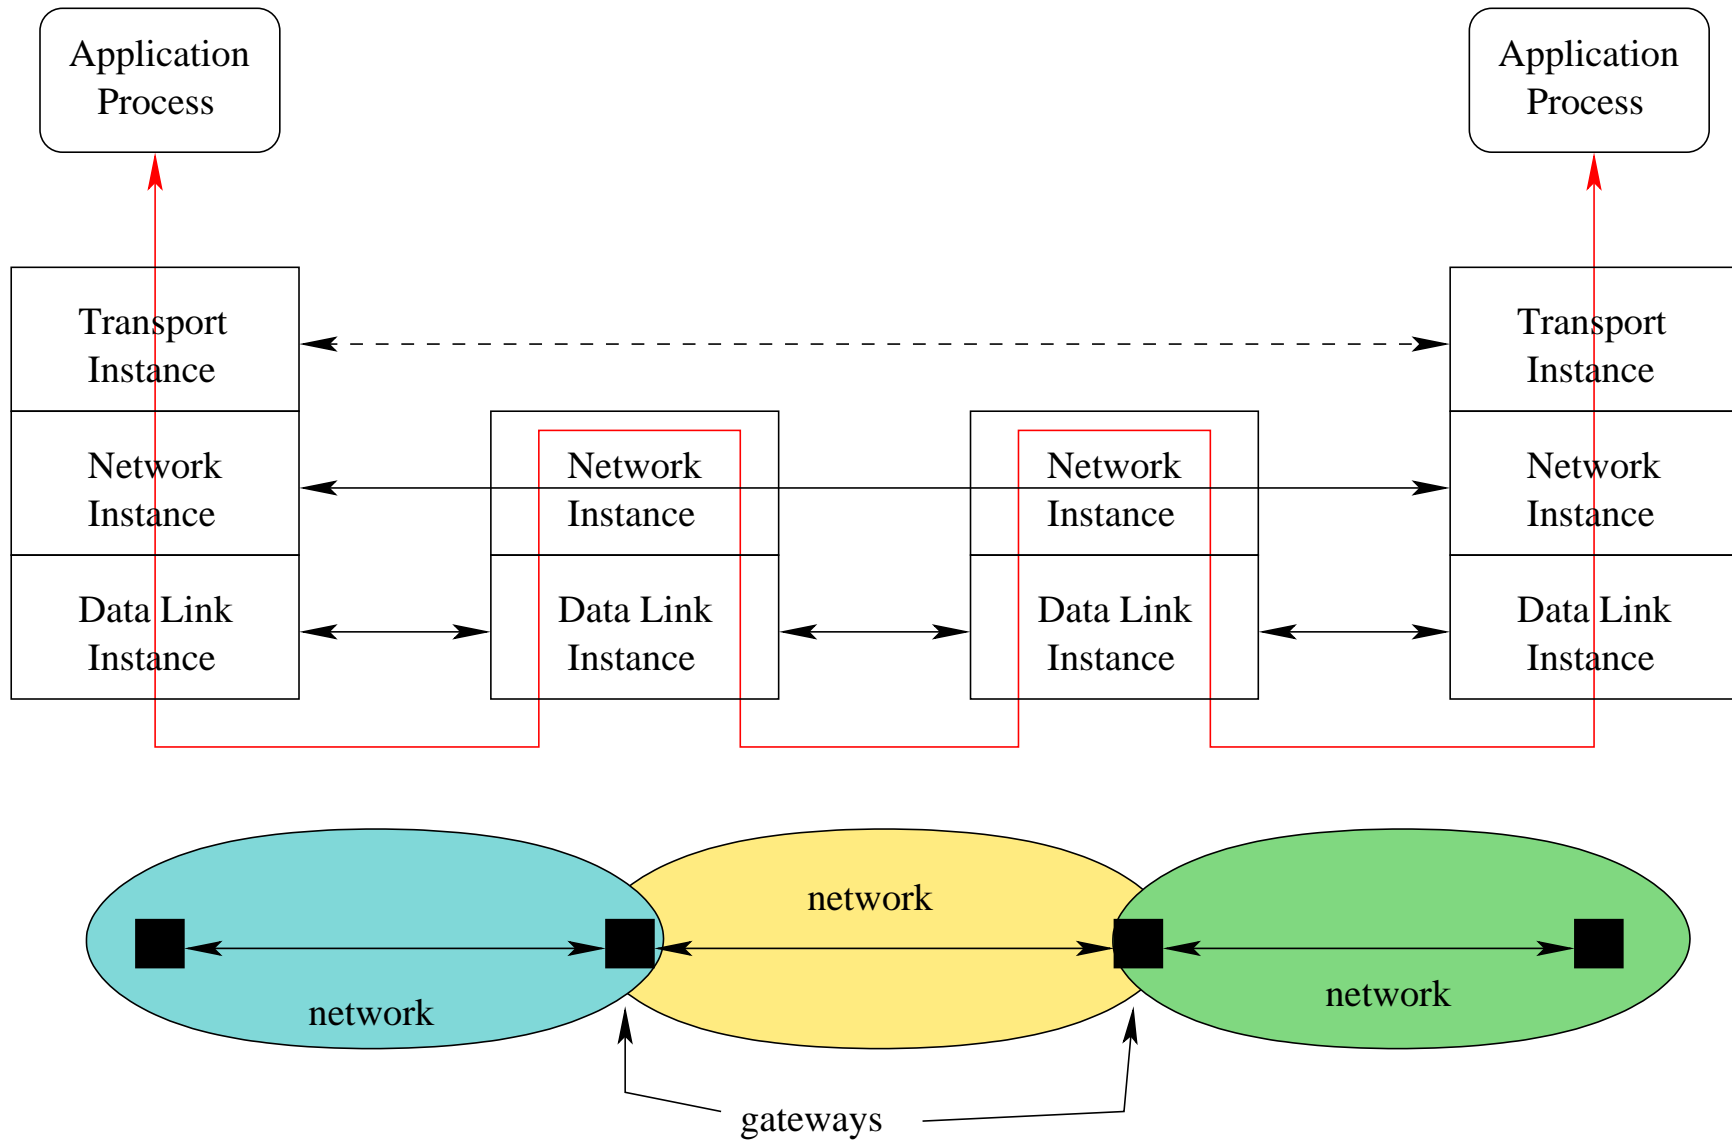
Application Process

Application Process

Transport Instance

Network Instance

Data Link Instance

Network Instance

Data Link Instance

Network Instance

Data Link Instance

Transport Instance

Network Instance

Data Link Instance

network

network

network

gateways